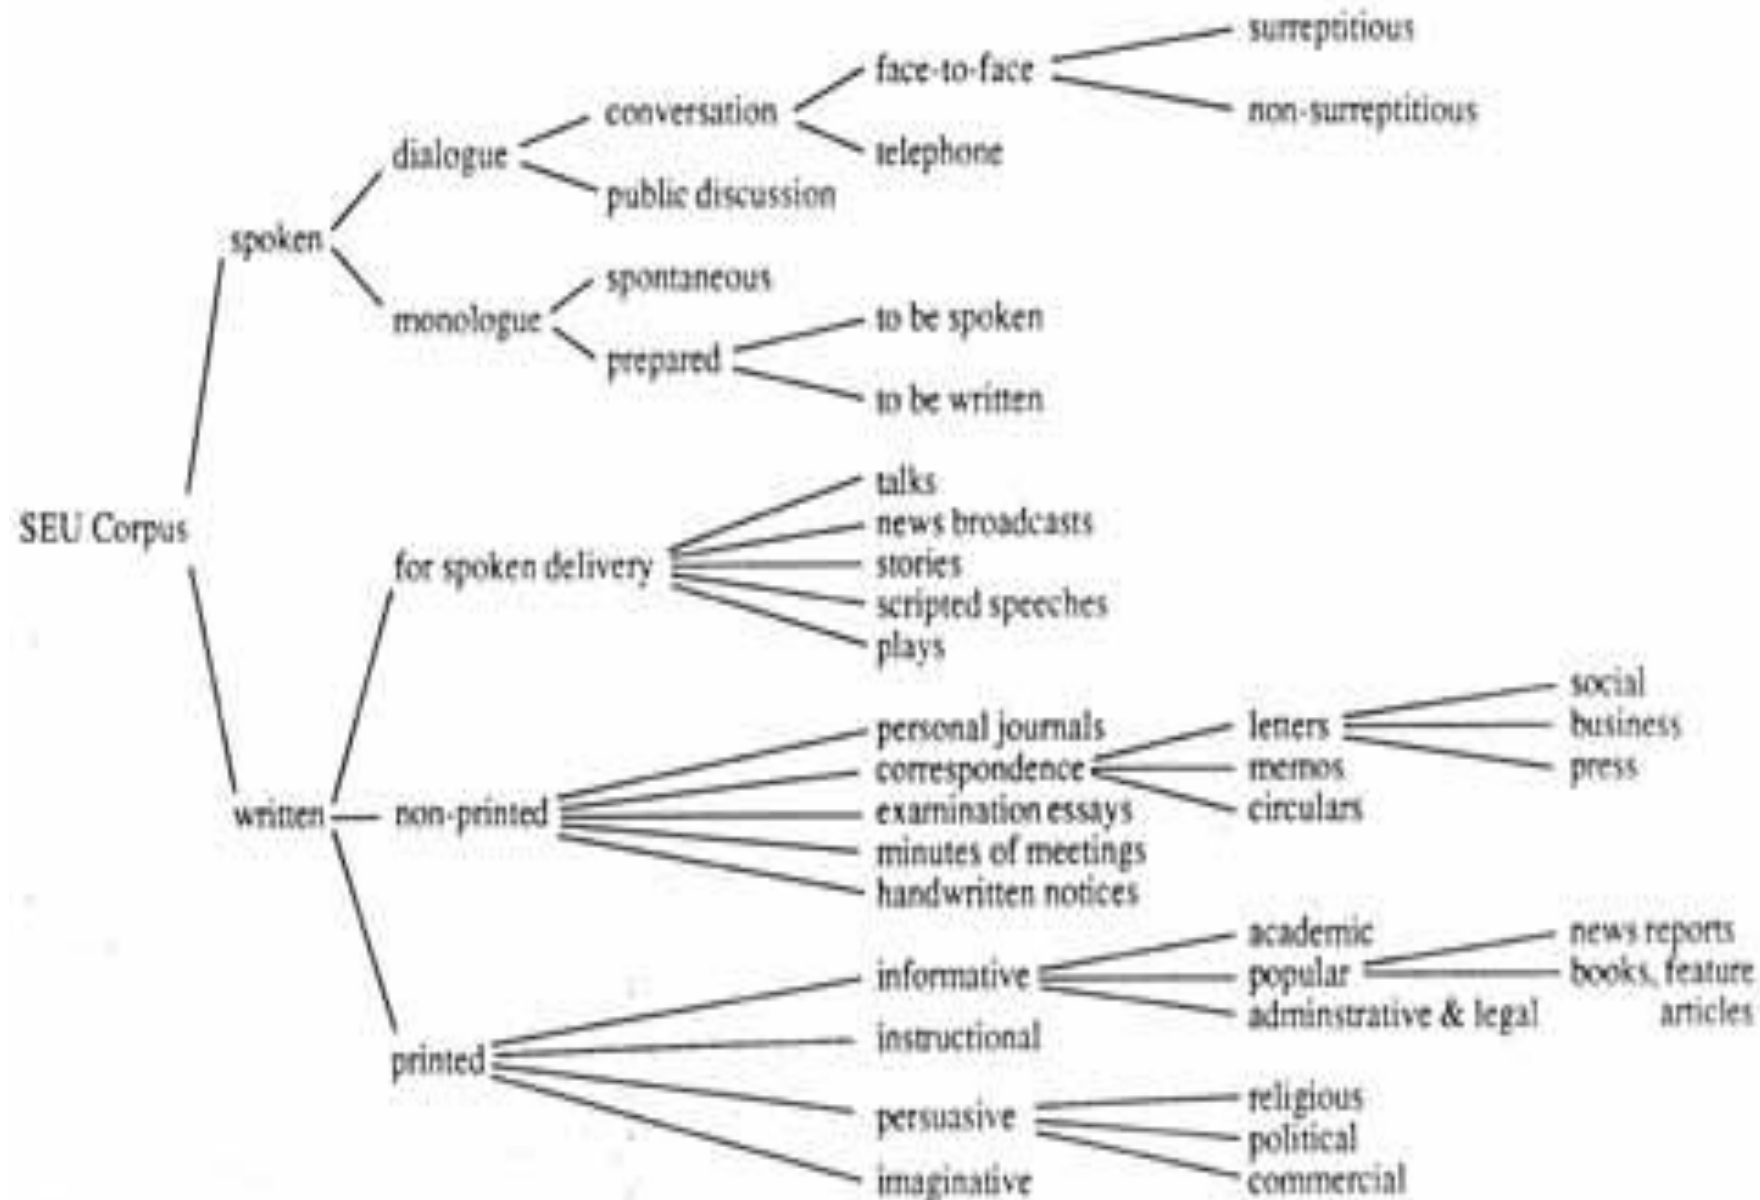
SEU Corpus

spoken

dialogue

conversation

face-to-face

surreptitious

non-surreptitious

telephone

public discussion

monologue

spontaneous

prepared

to be spoken

to be written

written

for spoken delivery

talks

news broadcasts

stories

scripted speeches

plays

non-printed

personal journals

correspondence

letters

social

business

press

memos

circulars

examination essays

minutes of meetings

handwritten notices

printed

informative

academic

popular

news reports

books, feature articles

adminstrative & legal

instructional

persuasive

religious

political

commercial

imaginative